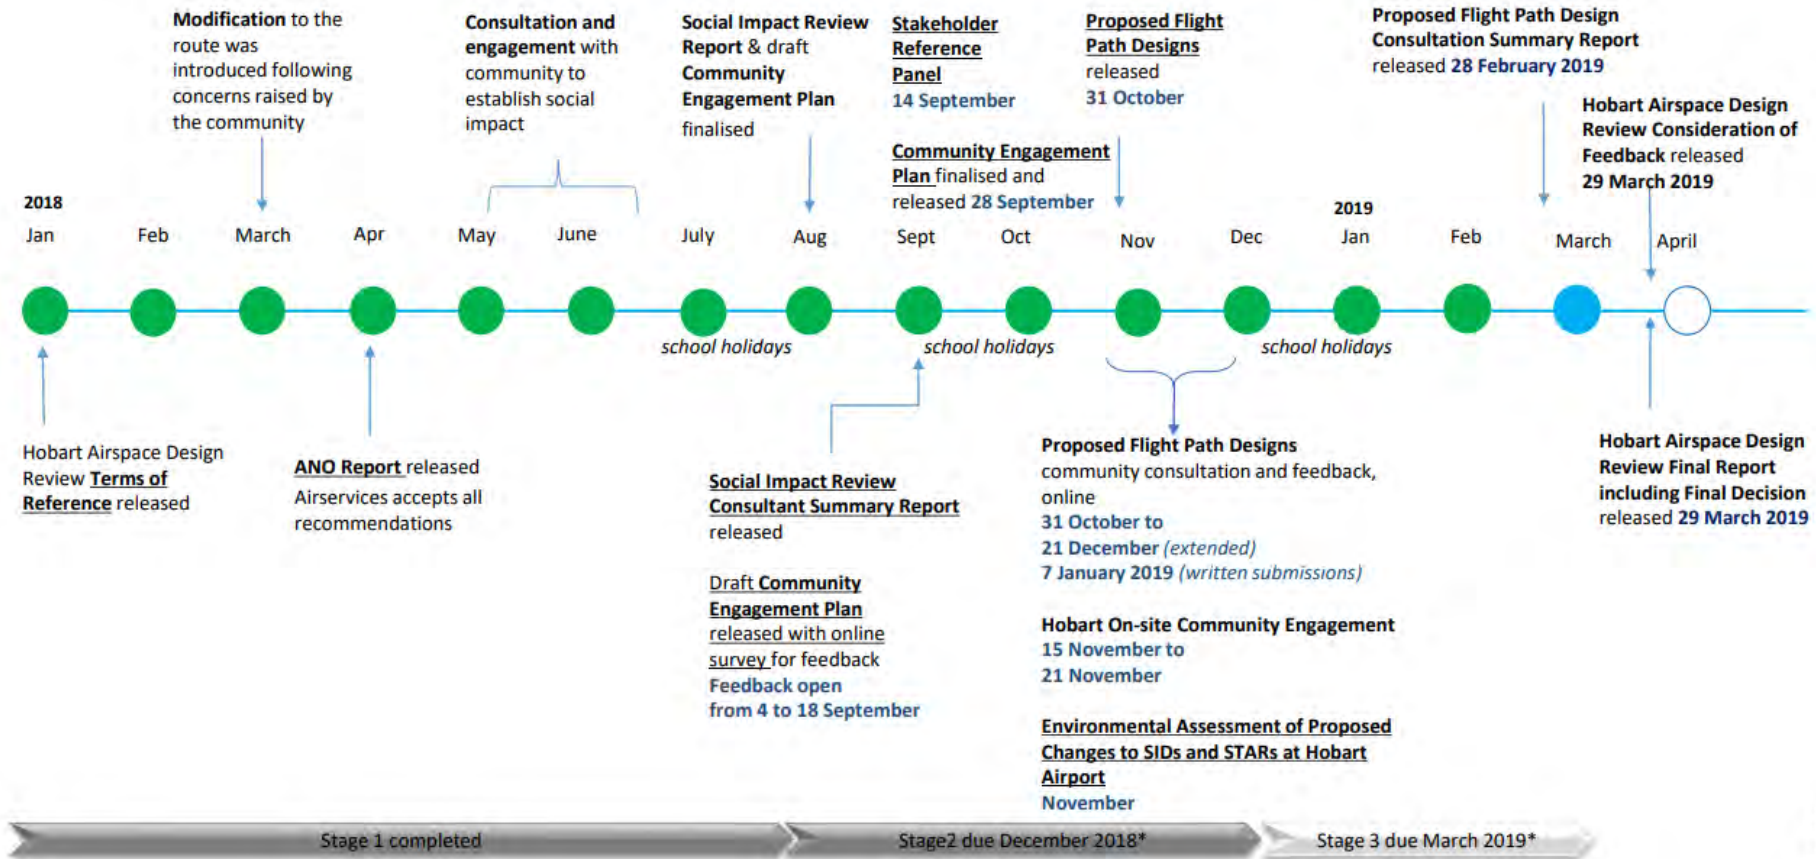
**Modification** to the route was introduced following concerns raised by the community

**Consultation and engagement** with community to establish social impact

**Social Impact Review Report** & draft **Community Engagement Plan** finalised

**Stakeholder Reference Panel**
14 September

**Proposed Flight Path Designs** released
31 October

**Proposed Flight Path Design Consultation Summary Report** released 28 February 2019

**Hobart Airspace Design Review Consideration of Feedback** released
29 March 2019

**Community Engagement Plan** finalised and released 28 September

2018
Jan Feb March Apr May June July Aug Sept Oct Nov Dec
2019
Jan Feb March April

school holidays school holidays school holidays

Hobart Airspace Design Review **Terms of Reference** released

**ANO Report** released
Airservices accepts all recommendations

**Social Impact Review Consultant Summary Report** released

Draft **Community Engagement Plan** released with online survey for feedback
Feedback open from 4 to 18 September

**Proposed Flight Path Designs** community consultation and feedback, online
31 October to
21 December *(extended)*
7 January 2019 *(written submissions)*

**Hobart On-site Community Engagement**
15 November to
21 November

**Environmental Assessment of Proposed Changes to SIDs and STARs at Hobart Airport**
November

**Hobart Airspace Design Review Final Report including Final Decision** released 29 March 2019

Stage 1 completed Stage2 due December 2018* Stage 3 due March 2019*